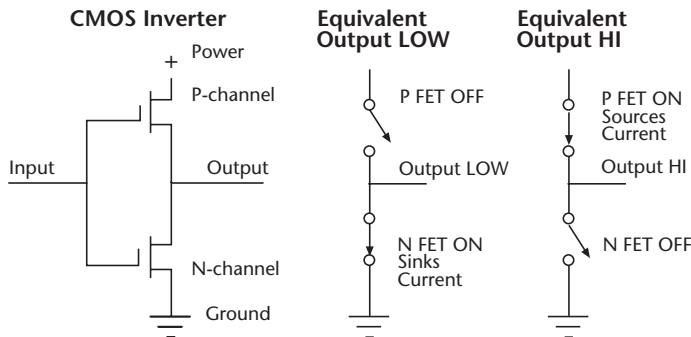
CMOS Inverter

+ Power

P-channel

Input

Output

N-channel

Ground

Equivalent Output LOW

P FET OFF

Output LOW

N FET ON Sinks Current

Equivalent Output HI

P FET ON Sources Current

Output HI

N FET OFF